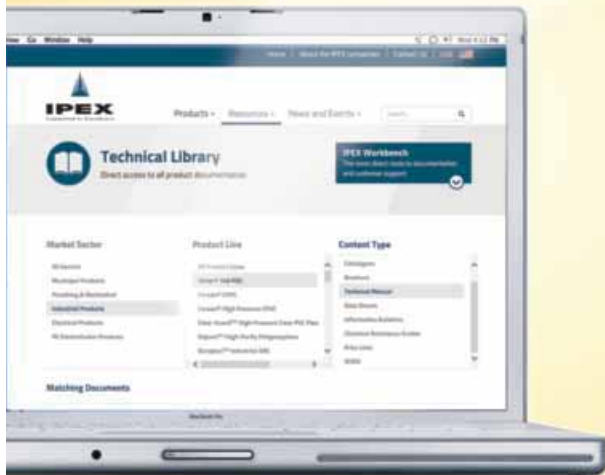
View Go Window Help

Home | About the IPEX companies | Contact Us | USA

IPEX

Products | Resources | News and Events

Search

Technical Library

Direct access to all product documentation

IPEX Workbench

The most direct route to documentation and customer support

Market Sector

All Sectors

Municipal Products

Plumbing & Mechanical

Industrial Products

Electrical Products

PE Distribution Products

Product Line

All Product Lines

Content Type

Catalogues

Brochures

Technical Manual

Data Sheets

Information Bulletins

Chemical Resistance Guides

Price Lists

Matching Documents

MacBook Pro